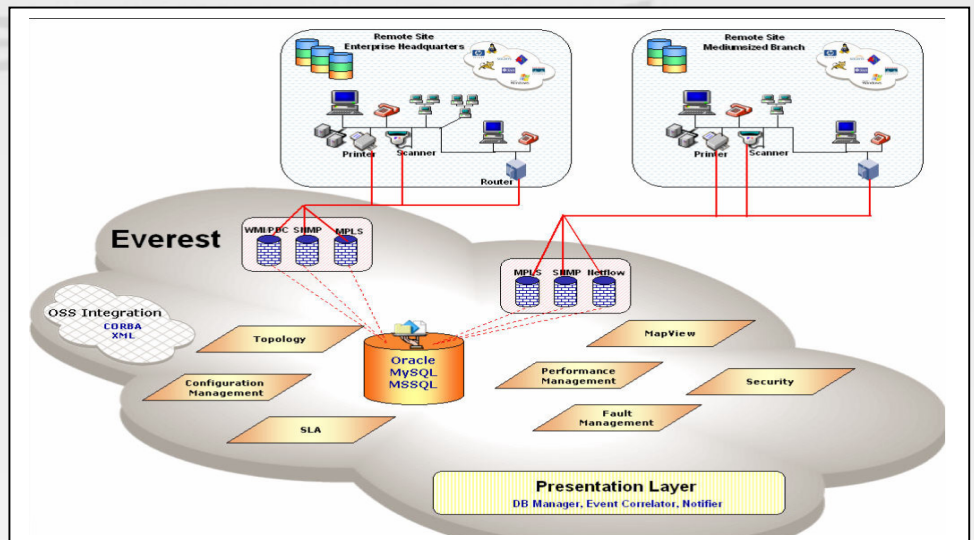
Remote Site
Enterprise Headquarters

Printer
Scanner
Router

Remote Site
Mediumsized Branch

Printer
Scanner

Everest

WMI/PDC
SNMP
MPLS

MPLS
SNMP
Netflow

OSS Integration
CORBA
XML

Topology

Configuration Management

SLA

Oracle
MySQL
MSSQL

MapView

Performance Management

Security

Fault Management

Presentation Layer
DB Manager, Event Correlator, Notifier